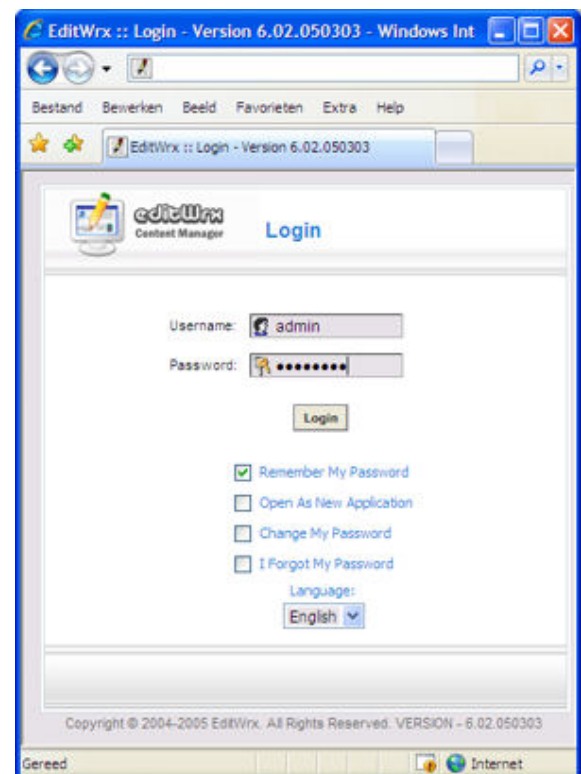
EditWrx :: Login - Version 6.02.050303 - Windows Int

Bestand Bewerken Beeld Favorieten Extra Help

EditWrx :: Login - Version 6.02.050303

editWrx
Content Manager

Login

Username: admin

Password: ••••••••

Login

Remember My Password

Open As New Application

Change My Password

I Forgot My Password

Language:

English

Copyright © 2004-2005 EditWrx. All Rights Reserved. VERSION - 6.02.050303

Gereed

Internet